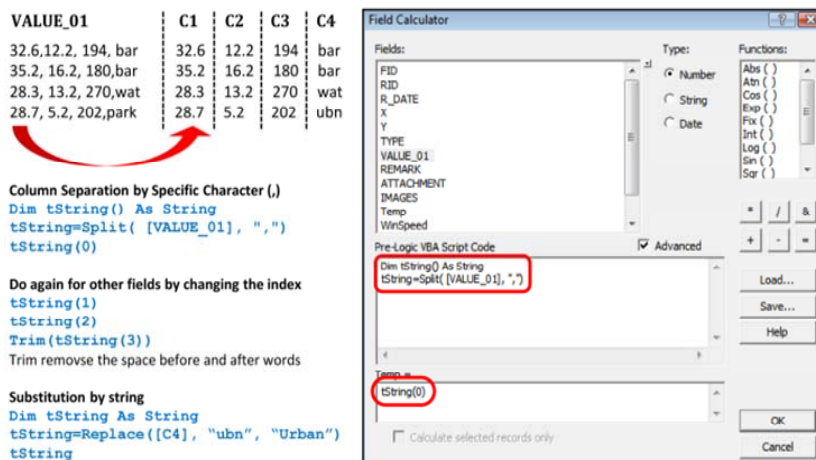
| VALUE_01 | C1 | C2 | C3 | C4 |
|---|---|---|---|---|
| 32.6,12.2, 194, bar | 32.6 | 12.2 | 194 | bar |
| 35.2, 16.2, 180,bar | 35.2 | 16.2 | 180 | bar |
| 28.3, 13.2, 270,wat | 28.3 | 13.2 | 270 | wat |
| 28.7, 5.2, 202,park | 28.7 | 5.2 | 202 | ubn |

Column Separation by Specific Character (,)
Dim tString() As String
tString=Split( [VALUE_01], ",")
tString(0)

Do again for other fields by changing the index
tString(1)
tString(2)
Trim(tString(3))
Trim removse the space before and after words

Substitution by string
Dim tString As String
tString=Replace([C4], "ubn", "Urban")
tString

Field Calculator
Fields:
FID
RID
R_DATE
X
Y
TYPE
VALUE_01
REMARK
ATTACHMENT
IMAGES
Temp
WinSpeed
Type:
Number
String
Date
Functions:
Abs ( )
Atn ( )
Cos ( )
Exp ( )
Fix ( )
Int ( )
Log ( )
Sin ( )
Sqr ( )
* / &
+ - =
Pre-Logic VBA Script Code
Advanced
Dim tString() As String
tString=Split( [VALUE_01], ",")
Load...
Save...
Help
Temp =
tString(0)
Calculate selected records only
OK
Cancel